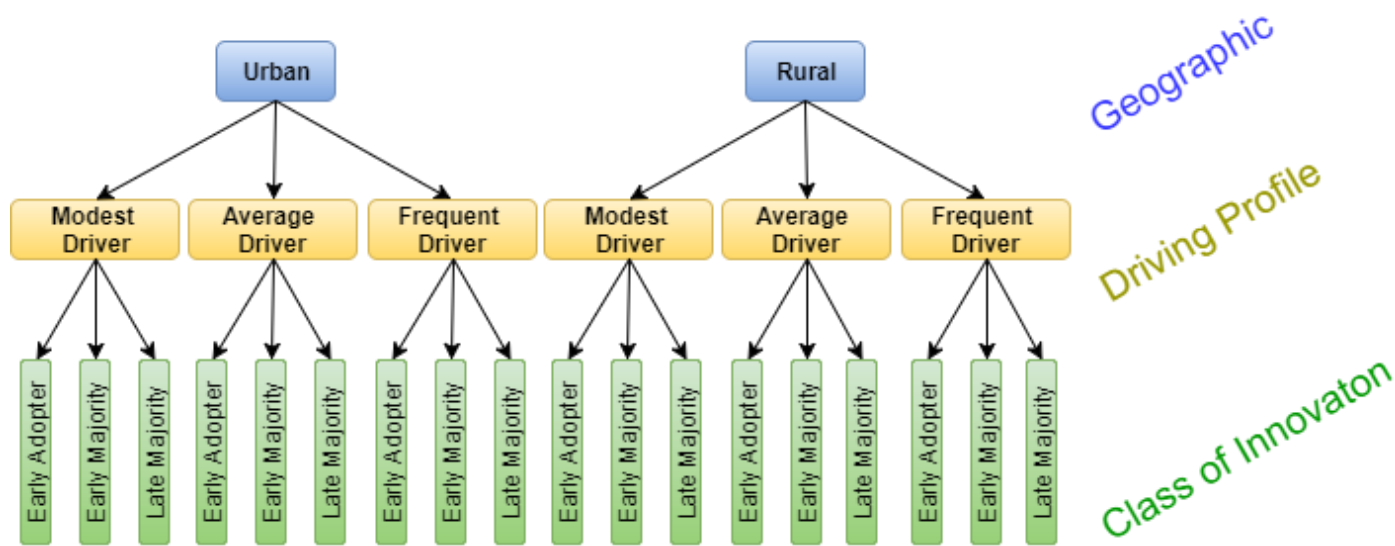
Urban

Rural

Geographic

Modest Driver

Average Driver

Frequent Driver

Modest Driver

Average Driver

Frequent Driver

Driving Profile

Early Adopter

Early Majority

Late Majority

Early Adopter

Early Majority

Late Majority

Early Adopter

Early Majority

Late Majority

Early Adopter

Early Majority

Late Majority

Early Adopter

Early Majority

Late Majority

Early Adopter

Early Majority

Late Majority

Class of Innovaton